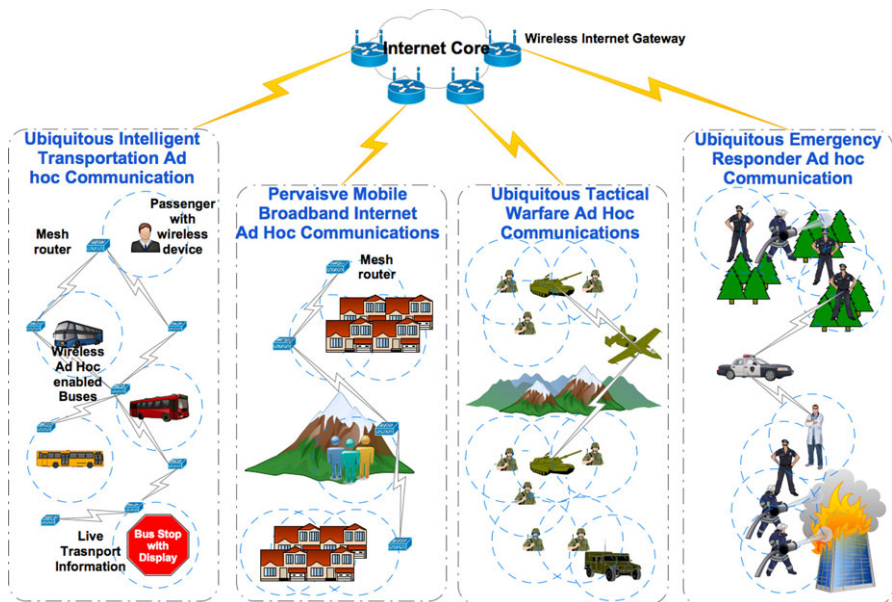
Internet Core

Wireless Internet Gateway

Ubiquitous Intelligent Transportation Ad hoc Communication

Passenger with wireless device

Mesh router

Wireless Ad Hoc enabled Buses

Live Trasnport Information

Bus Stop with Display

Pervaisve Mobile Broadband Internet Ad Hoc Communications

Mesh router

Ubiquitous Tactical Warfare Ad Hoc Communications

Ubiquitous Emergency Responder Ad hoc Communication